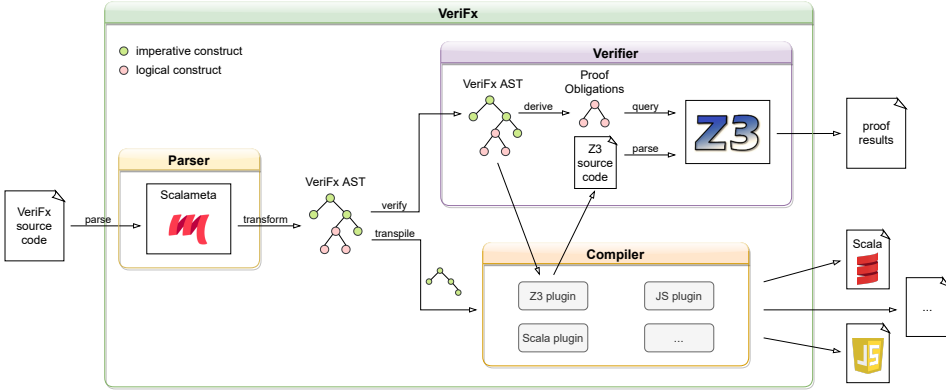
VeriFx

imperative construct

logical construct

Verifier

VeriFx AST

Proof Obligations

derive

query

Z3

proof results

Z3 source code

parse

Parser

Scalameta

VeriFx source code

parse

transform

VeriFx AST

verify

transpile

Compiler

Z3 plugin

JS plugin

Scala plugin

...

Scala

...

JS